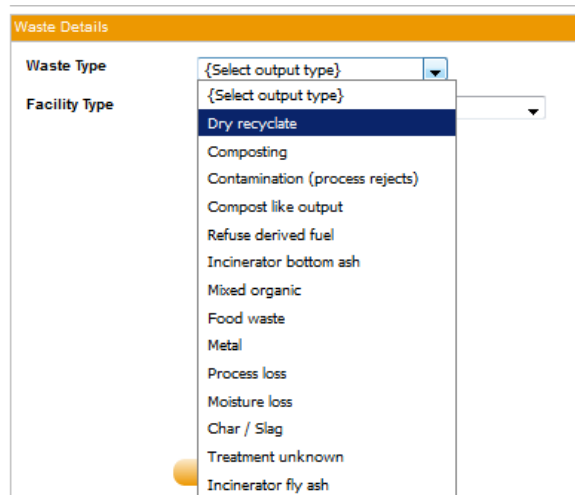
Waste Details

Waste Type
{Select output type}

Facility Type

{Select output type}
Dry recyclate
Composting
Contamination (process rejects)
Compost like output
Refuse derived fuel
Incinerator bottom ash
Mixed organic
Food waste
Metal
Process loss
Moisture loss
Char / Slag
Treatment unknown
Incinerator fly ash